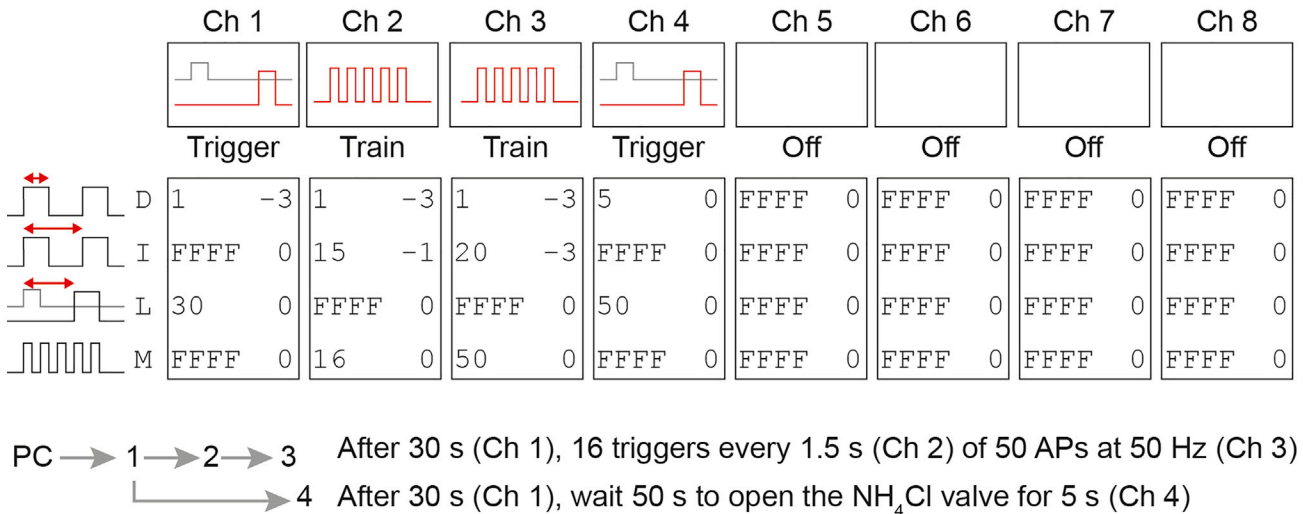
|   | Ch 1 | Ch 2 | Ch 3 | Ch 4 | Ch 5 | Ch 6 | Ch 7 | Ch 8 |
|---|---|---|---|---|---|---|---|---|
|   | Trigger | Train | Train | Trigger | Off | Off | Off | Off |
| D | 1 -3 | 1 -3 | 1 -3 | 5 0 | FFFF 0 | FFFF 0 | FFFF 0 | FFFF 0 |
| I | FFFF 0 | 15 -1 | 20 -3 | FFFF 0 | FFFF 0 | FFFF 0 | FFFF 0 | FFFF 0 |
| L | 30 0 | FFFF 0 | FFFF 0 | 50 0 | FFFF 0 | FFFF 0 | FFFF 0 | FFFF 0 |
| M | FFFF 0 | 16 0 | 50 0 | FFFF 0 | FFFF 0 | FFFF 0 | FFFF 0 | FFFF 0 |

PC → 1 → 2 → 3 After 30 s (Ch 1), 16 triggers every 1.5 s (Ch 2) of 50 APs at 50 Hz (Ch 3)

→ 4 After 30 s (Ch 1), wait 50 s to open the $NH_4Cl$ valve for 5 s (Ch 4)